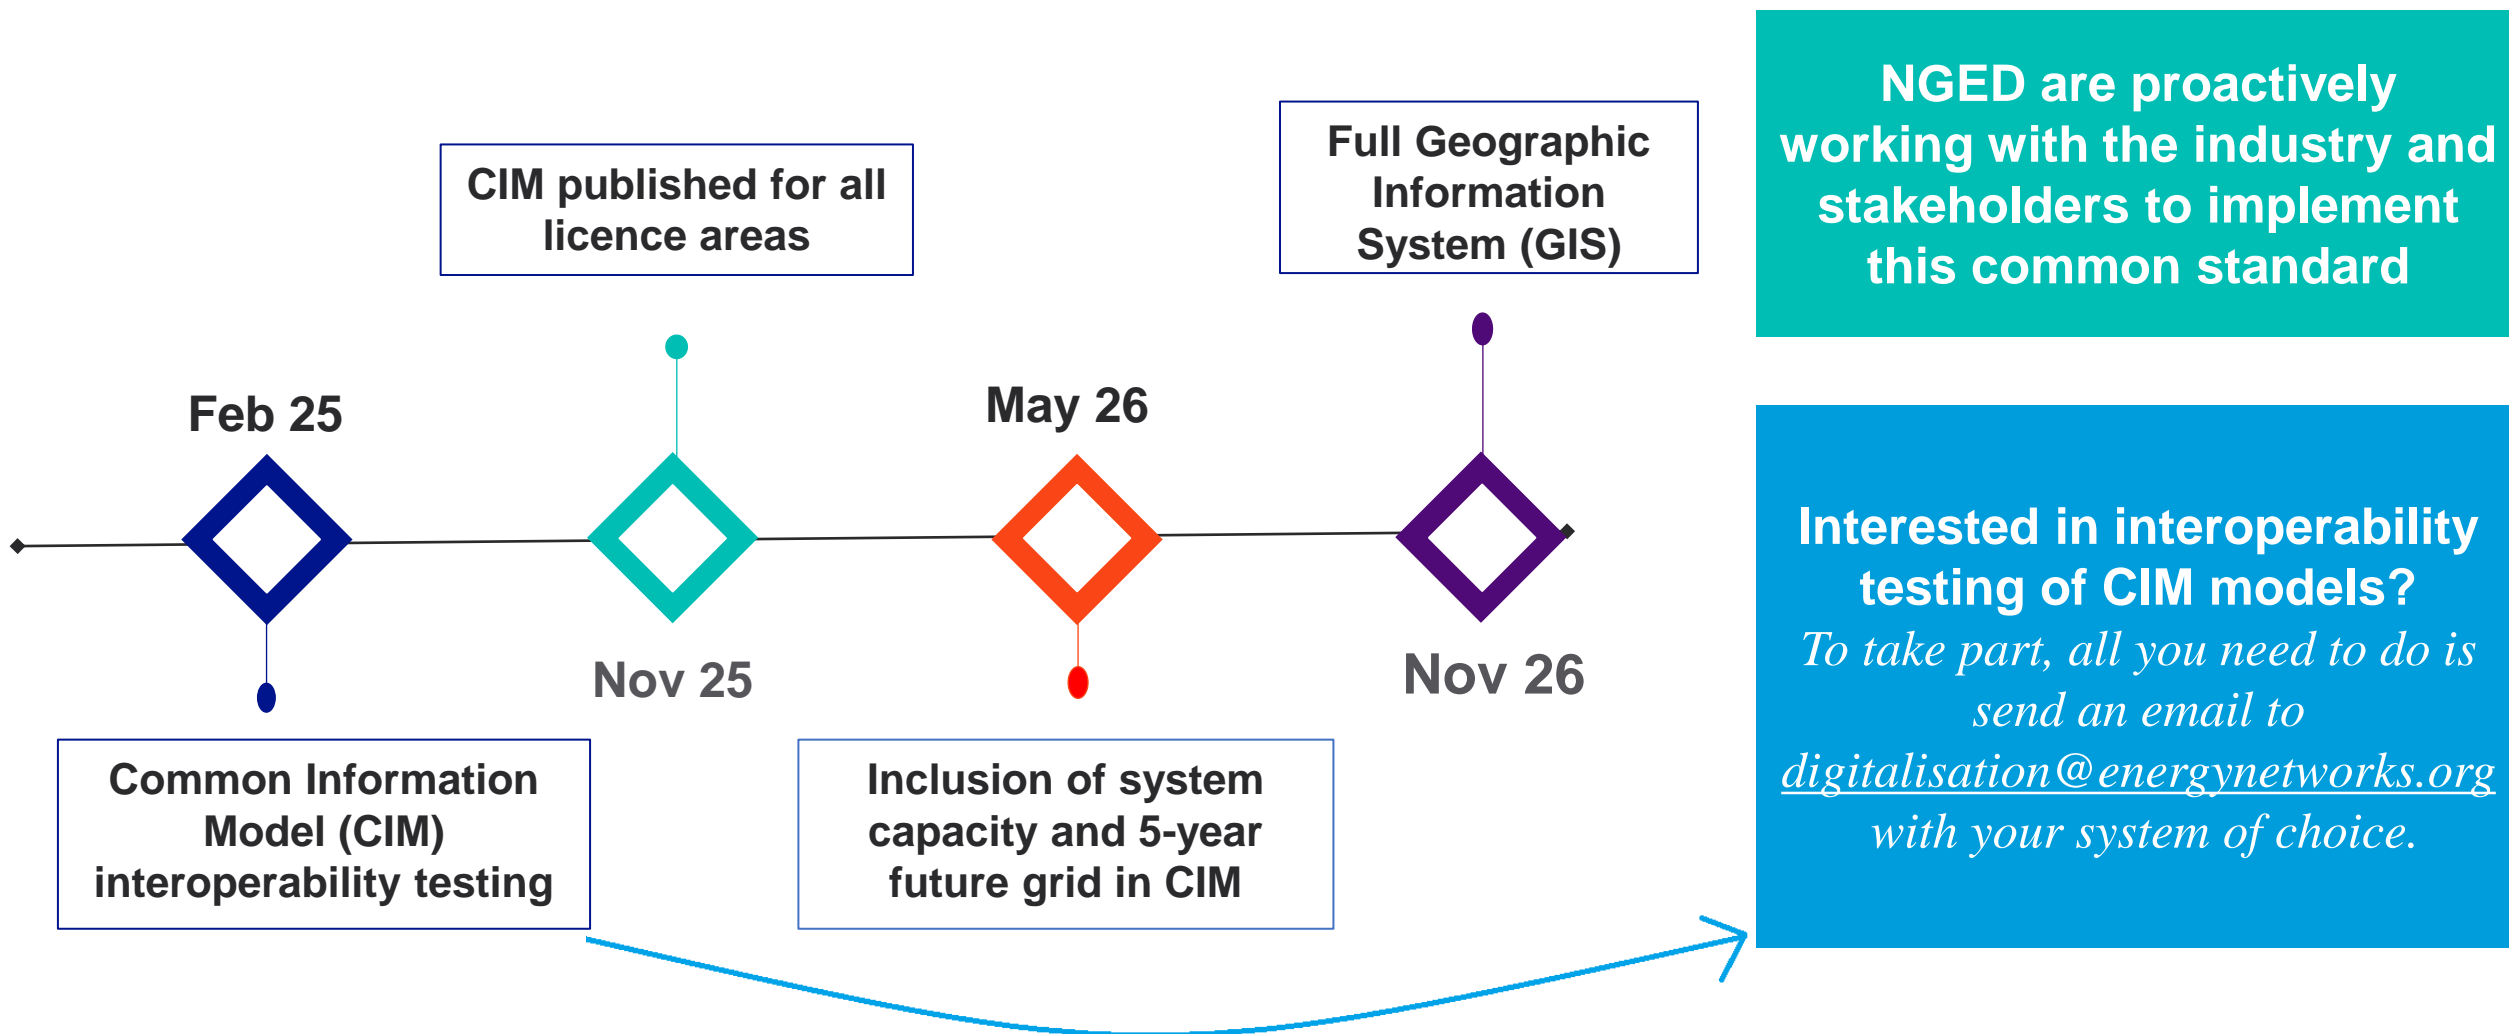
CIM published for all licence areas

Full Geographic Information System (GIS)

NGED are proactively working with the industry and stakeholders to implement this common standard

Feb 25

May 26

Nov 25

Nov 26

Common Information Model (CIM) interoperability testing

Inclusion of system capacity and 5-year future grid in CIM

Interested in interoperability testing of CIM models?

*To take part, all you need to do is send an email to digitalisation@energynetworks.org with your system of choice.*